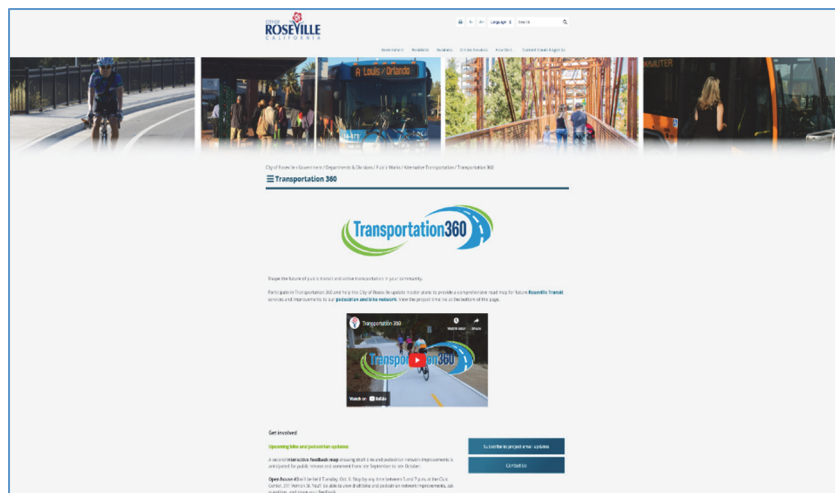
CITY OF ROSEVILLE CALIFORNIA

Language Search

Government Residents Business Visitors Departments Contact Us

A Louis / Orlando

City of Roseville / Government / Departments & Divisions / Public Works / Alternative Transportation / Transportation 360

Transportation 360

Transportation360

Shape the future of public transit and active transportation in your community.

Participate in Transportation 360 and help the City of Roseville update master plans to provide a comprehensive road map for future Roseville Transit services and improvements to our pedestrian and bike network. View the project timeline at the bottom of this page.

Transportation 360

Watch later Share

Transportation360

Watch on YouTube

Get involved

Upcoming bike and pedestrian updates

A second interactive feedback map showing draft bike and pedestrian network improvements is anticipated for public review and comment from late September to late October.

Open House #2 is tentatively Tuesday, Oct. 8. Stop by any time between 5 and 7 p.m. at the Civic Center, 311 Vernon St. You'll be able to view draft bike and pedestrian network improvements, ask questions, and leave your feedback.

Subscribe to project email updates

Contact us